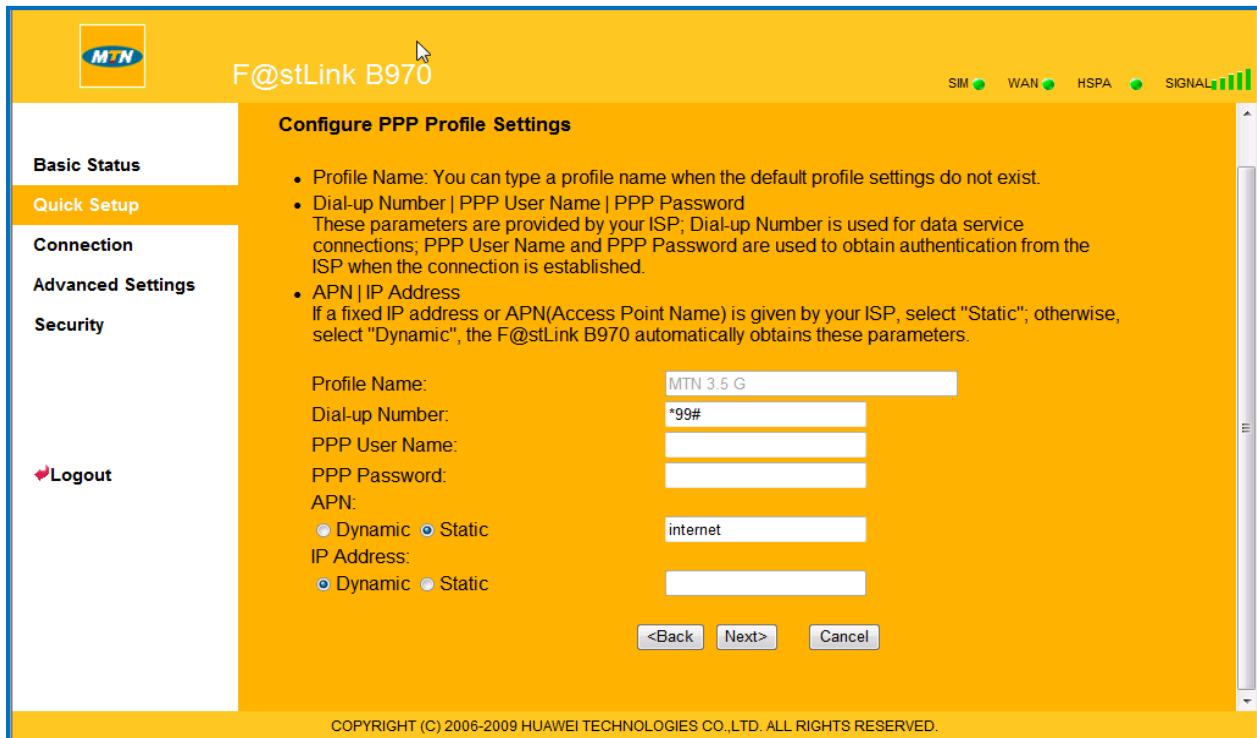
MTN

F@stLink B970

SIM WAN HSPA SIGNAL

Basic Status
Quick Setup
Connection
Advanced Settings
Security

Logout

Configure PPP Profile Settings

- Profile Name: You can type a profile name when the default profile settings do not exist.
- Dial-up Number | PPP User Name | PPP Password
These parameters are provided by your ISP; Dial-up Number is used for data service connections; PPP User Name and PPP Password are used to obtain authentication from the ISP when the connection is established.
- APN | IP Address
If a fixed IP address or APN(Access Point Name) is given by your ISP, select "Static"; otherwise, select "Dynamic", the F@stLink B970 automatically obtains these parameters.

Profile Name: MTN 3.5 G
Dial-up Number: *99#
PPP User Name:
PPP Password:
APN:
Dynamic Static internet
IP Address:
Dynamic Static

<Back Next> Cancel

COPYRIGHT (C) 2006-2009 HUAWEI TECHNOLOGIES CO.,LTD. ALL RIGHTS RESERVED.